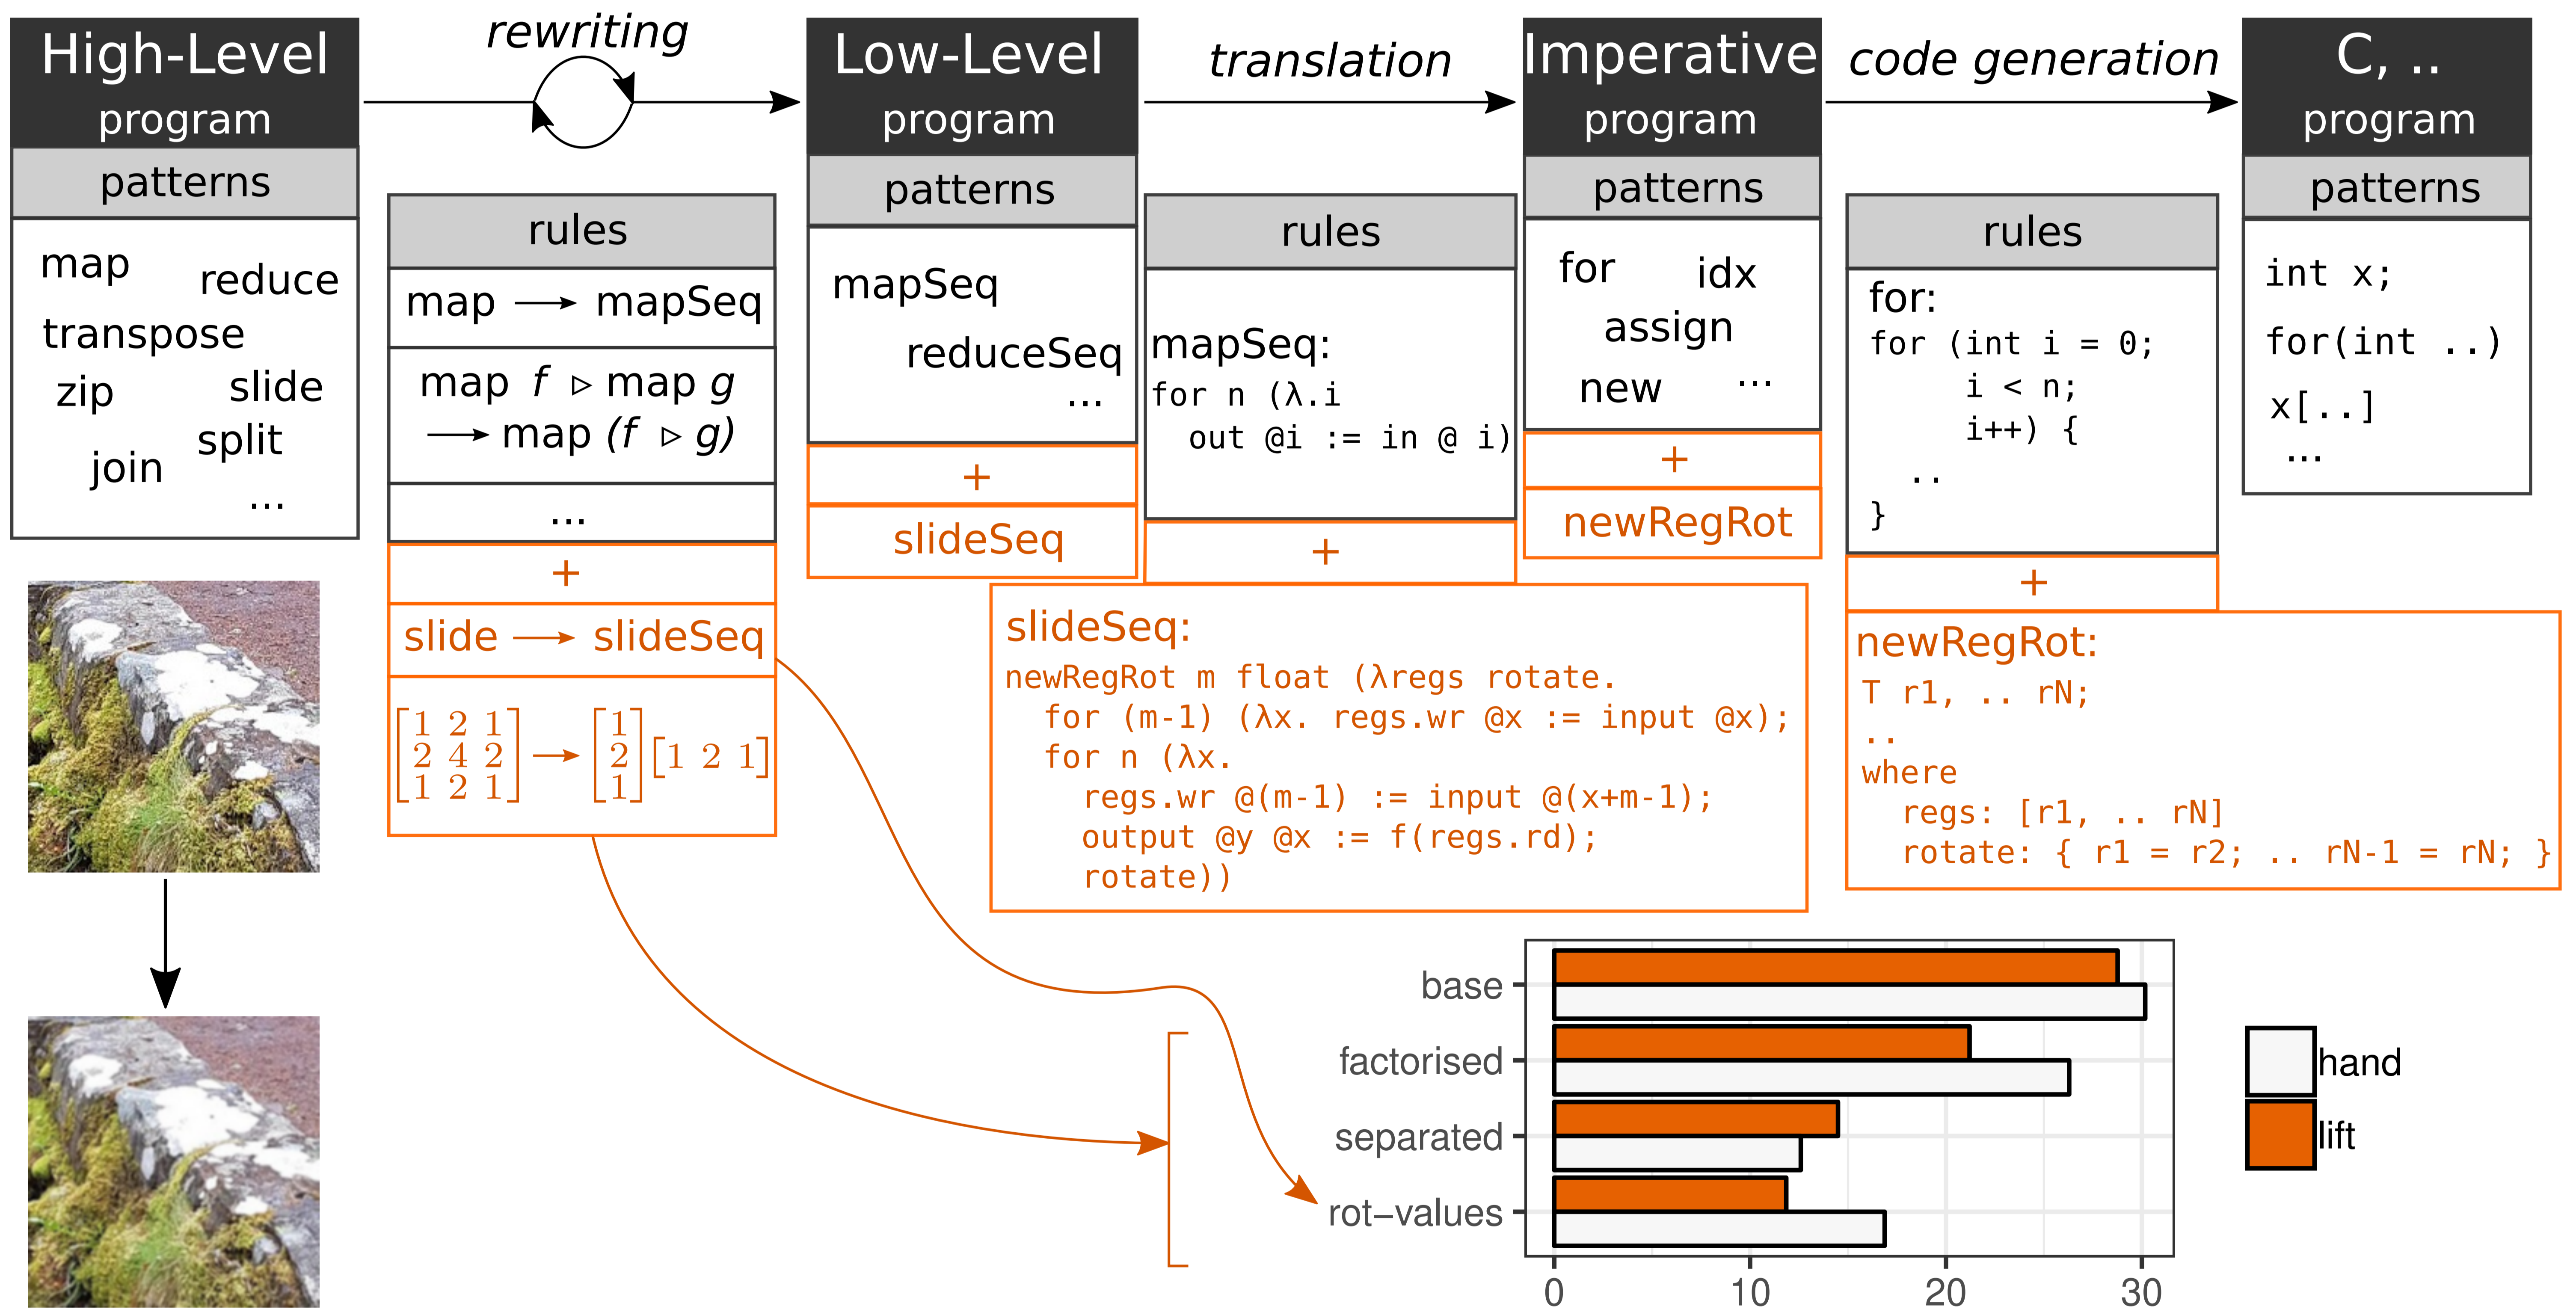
High-Level program

patterns

map reduce transpose zip slide split join ...

rewriting

rules

map ⟶ mapSeq

map $f$ ▹ map $g$ ⟶ map ($f$ ▹ $g$)

...

+

slide ⟶ slideSeq

$\begin{bmatrix}1&2&1\\2&4&2\\1&2&1\end{bmatrix} \rightarrow \begin{bmatrix}1\\2\\1\end{bmatrix}\begin{bmatrix}1&2&1\end{bmatrix}$

Low-Level program

patterns

mapSeq reduceSeq ...

+

slideSeq

translation

rules

mapSeq:
for n (λ.i
out @i := in @ i)

+

Imperative program

patterns

for idx assign new ...

+

newRegRot

code generation

rules

for:
for (int i = 0;
i < n;
i++) {
..
}

+

C, .. program

patterns

int x;
for(int ..)
x[..]
...

slideSeq:
newRegRot m float (λregs rotate.
for (m-1) (λx. regs.wr @x := input @x);
for n (λx.
regs.wr @(m-1) := input @(x+m-1);
output @y @x := f(regs.rd);
rotate))

newRegRot:
T r1, .. rN;
..
where
regs: [r1, .. rN]
rotate: { r1 = r2; .. rN-1 = rN; }

base
factorised
separated
rot–values

0 10 20 30

hand
lift